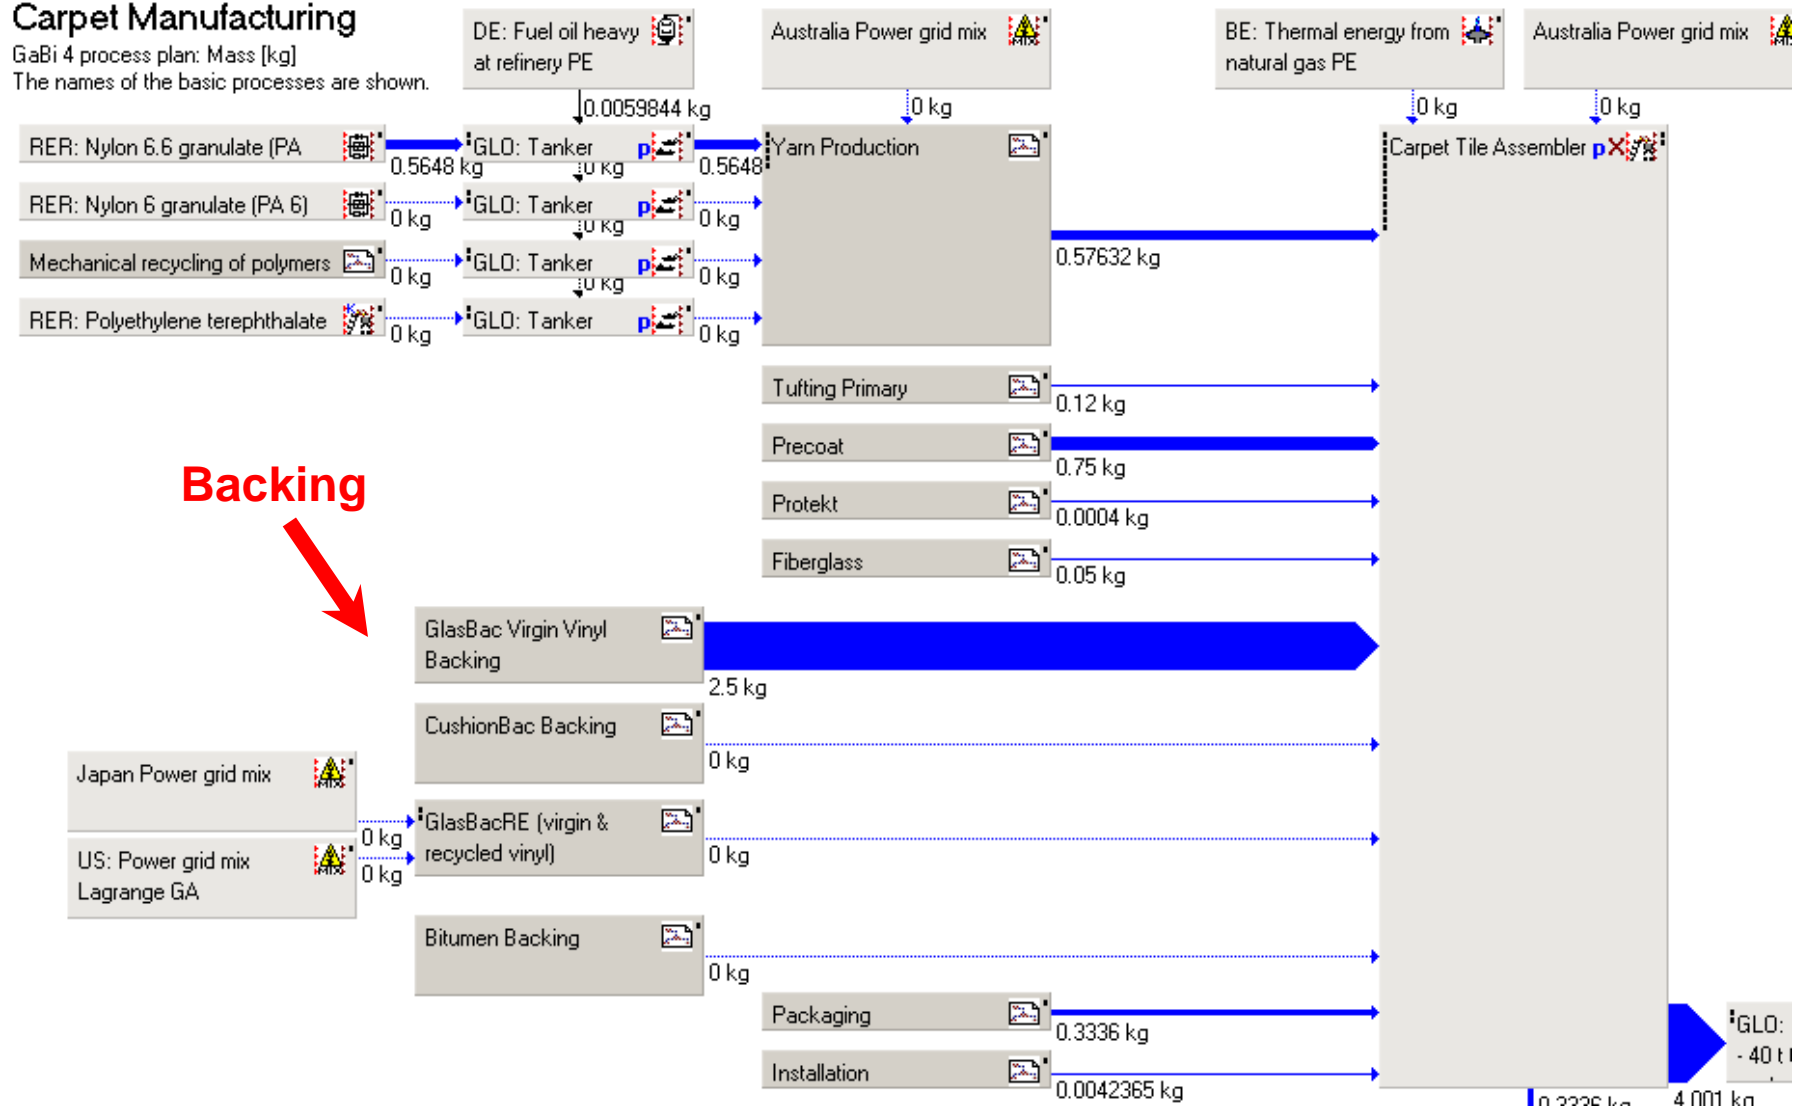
Carpet Manufacturing
GaBi 4 process plan: Mass [kg]
The names of the basic processes are shown.

DE: Fuel oil heavy at refinery PE

Australia Power grid mix

BE: Thermal energy from natural gas PE

Australia Power grid mix

0.0059844 kg

0 kg

0 kg

0 kg

RER: Nylon 6.6 granulate (PA

0.5648 kg

GLO: Tanker

0 kg

0.5648

Yarn Production

Carpet Tile Assembler

RER: Nylon 6 granulate (PA 6)

0 kg

GLO: Tanker

0 kg

0 kg

Mechanical recycling of polymers

0 kg

GLO: Tanker

0 kg

0 kg

0.57632 kg

RER: Polyethylene terephthalate

0 kg

GLO: Tanker

0 kg

Tufting Primary

0.12 kg

Precoat

0.75 kg

Backing

Protekt

0.0004 kg

Fiberglass

0.05 kg

GlasBac Virgin Vinyl Backing

2.5 kg

CushionBac Backing

0 kg

Japan Power grid mix

GlasBacRE (virgin & recycled vinyl)

0 kg

0 kg

0 kg

US: Power grid mix Lagrange GA

Bitumen Backing

0 kg

Packaging

0.3336 kg

GLO:
- 40 t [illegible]

Installation

0.0042365 kg

0.3336 kg

4.001 kg